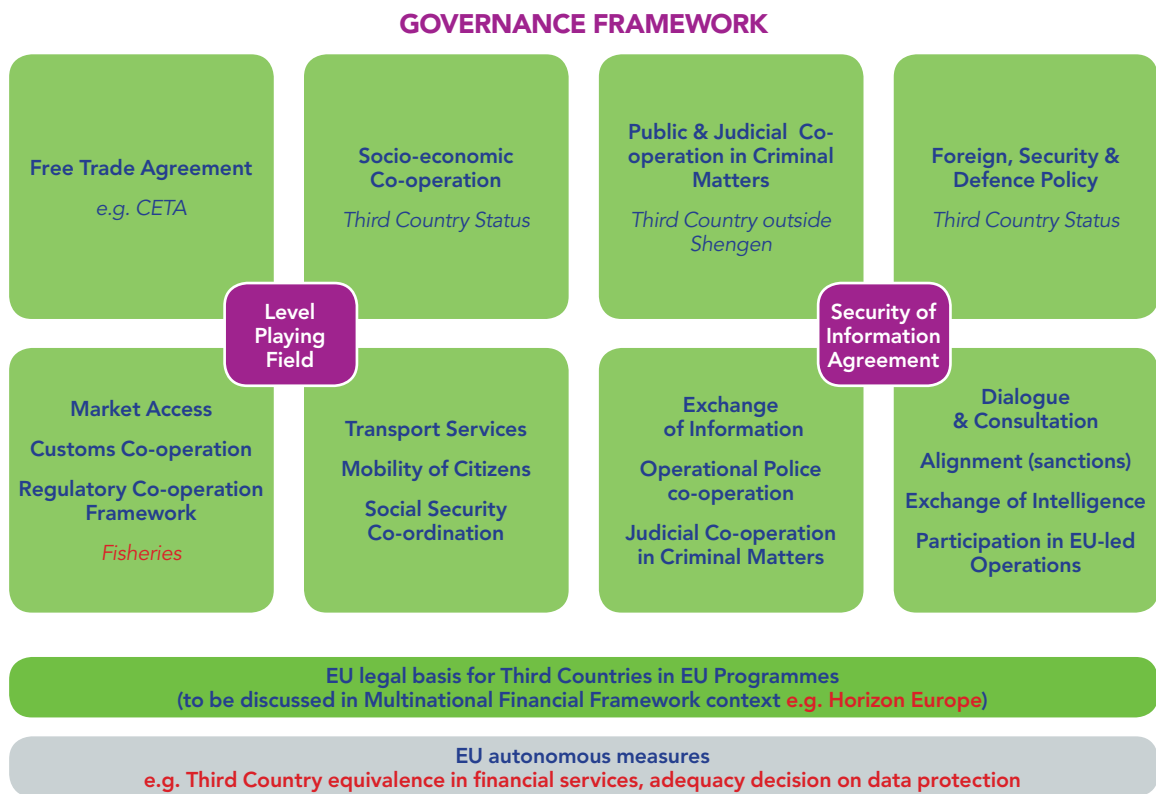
GOVERNANCE FRAMEWORK

Free Trade Agreement
e.g. CETA

Socio-economic Co-operation
Third Country Status

Public & Judicial Co-operation in Criminal Matters
Third Country outside Shengen

Foreign, Security & Defence Policy
Third Country Status

Level Playing Field

Security of Information Agreement

Market Access
Customs Co-operation
Regulatory Co-operation Framework
Fisheries

Transport Services
Mobility of Citizens
Social Security Co-ordination

Exchange of Information
Operational Police co-operation
Judicial Co-operation in Criminal Matters

Dialogue & Consultation
Alignment (sanctions)
Exchange of Intelligence
Participation in EU-led Operations

EU legal basis for Third Countries in EU Programmes
(to be discussed in Multinational Financial Framework context e.g. Horizon Europe)

EU autonomous measures
e.g. Third Country equivalence in financial services, adequacy decision on data protection